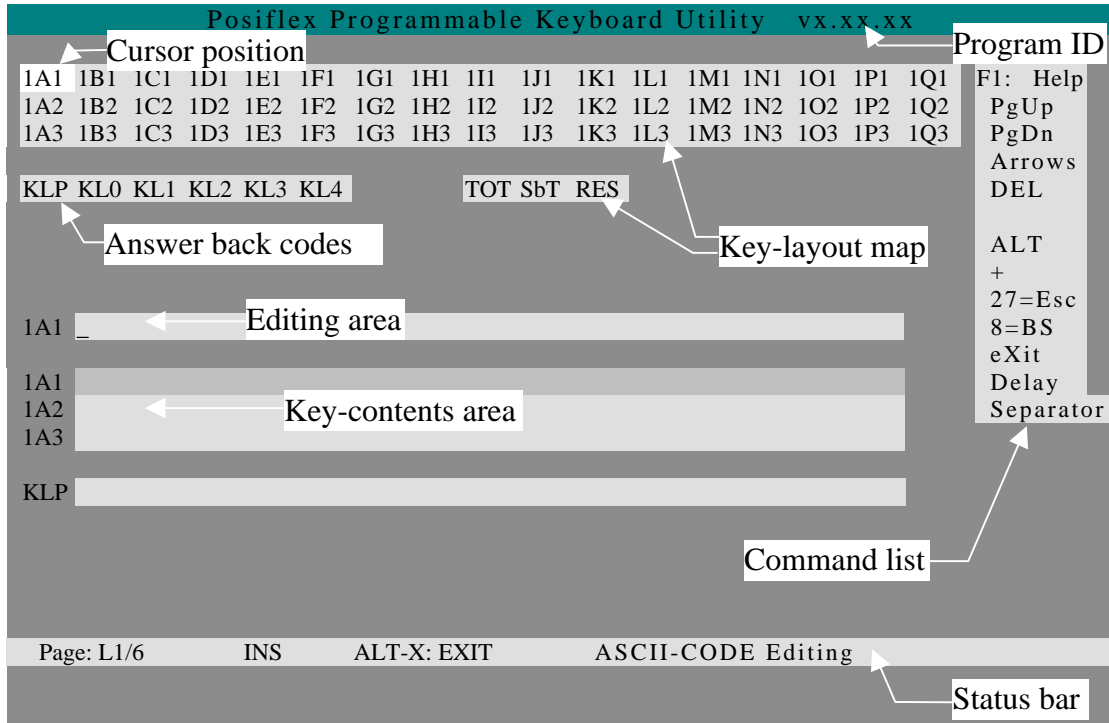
Posiflex Programmable Keyboard Utility vx.xx.xx

Cursor position

Program ID

1A1 1B1 1C1 1D1 1E1 1F1 1G1 1H1 1I1 1J1 1K1 1L1 1M1 1N1 1O1 1P1 1Q1
1A2 1B2 1C2 1D2 1E2 1F2 1G2 1H2 1I2 1J2 1K2 1L2 1M2 1N2 1O2 1P2 1Q2
1A3 1B3 1C3 1D3 1E3 1F3 1G3 1H3 1I3 1J3 1K3 1L3 1M3 1N3 1O3 1P3 1Q3

F1: Help
PgUp
PgDn
Arrows
DEL

ALT
+
27=Esc
8=BS
eXit
Delay
Separator

KLP KL0 KL1 KL2 KL3 KL4

TOT SbT RES

Answer back codes

Key-layout map

1A1 _

Editing area

1A1
1A2
1A3

Key-contents area

KLP

Command list

Page: L1/6 INS ALT-X: EXIT ASCII-CODE Editing

Status bar